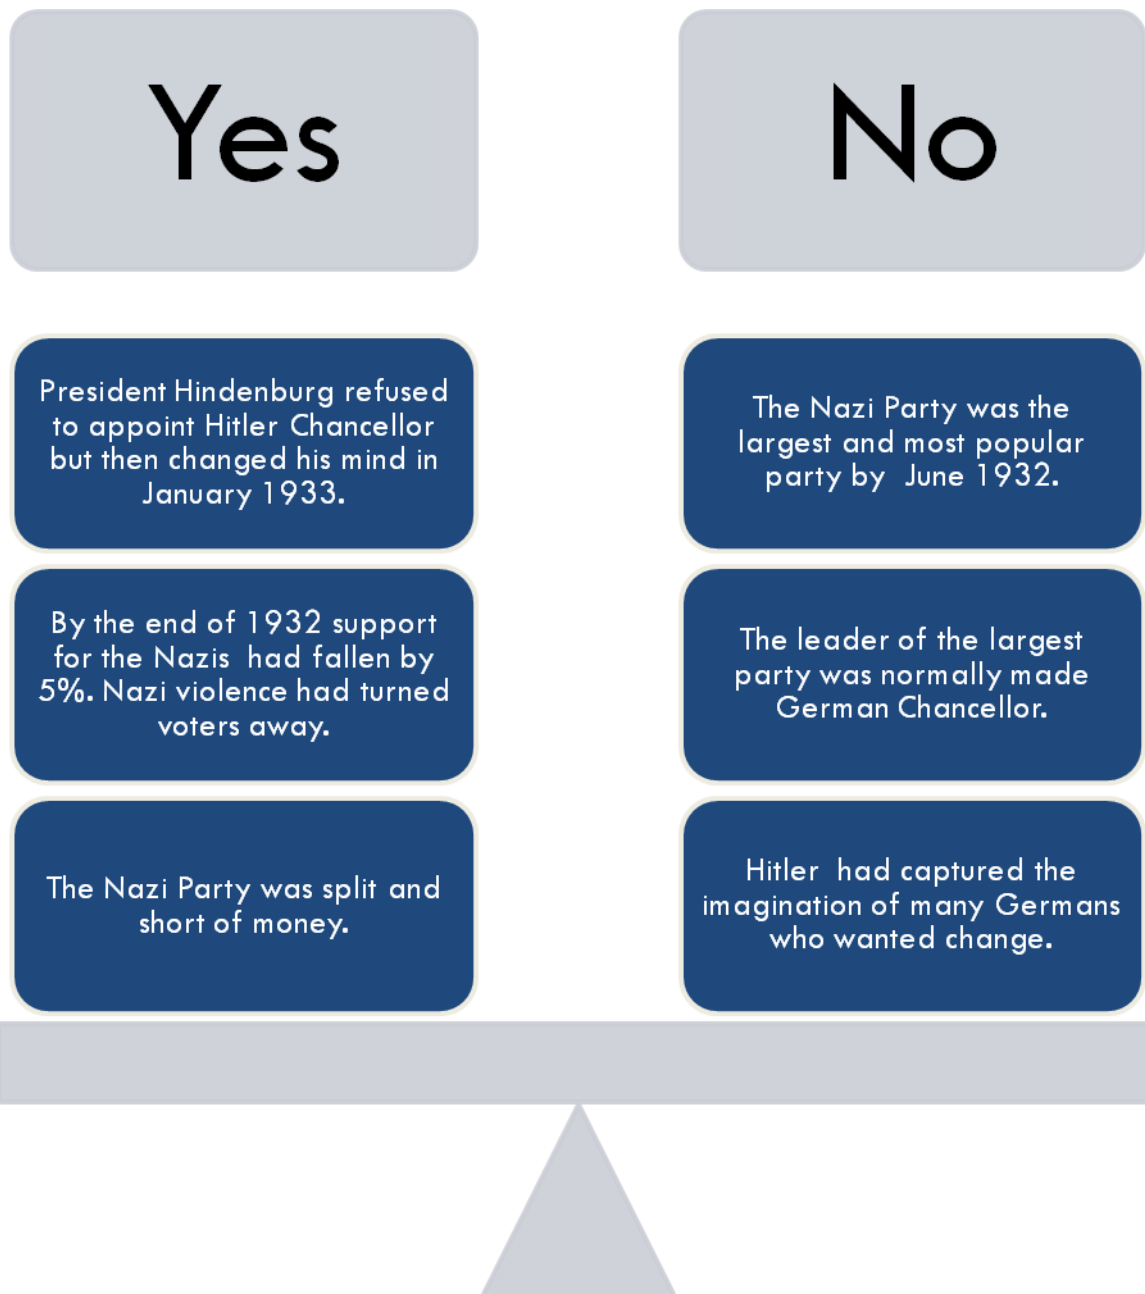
Yes

No

President Hindenburg refused to appoint Hitler Chancellor but then changed his mind in January 1933.

By the end of 1932 support for the Nazis had fallen by 5%. Nazi violence had turned voters away.

The Nazi Party was split and short of money.

The Nazi Party was the largest and most popular party by June 1932.

The leader of the largest party was normally made German Chancellor.

Hitler had captured the imagination of many Germans who wanted change.